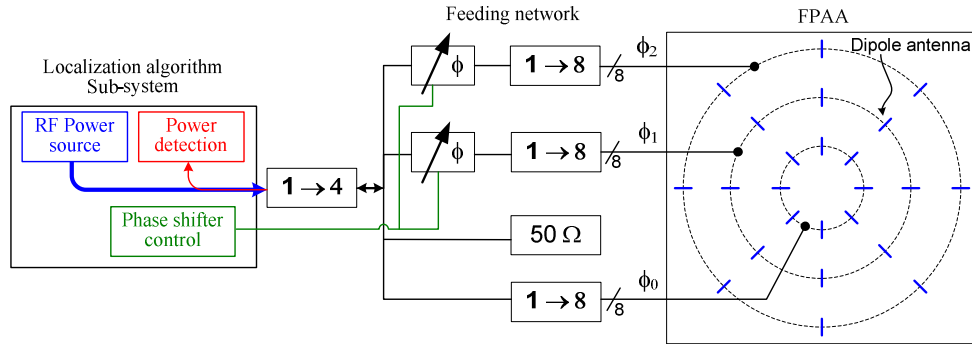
Feeding network

FPAA

Dipole antenna

Localization algorithm
Sub-system

RF Power source

Power detection

Phase shifter control

$1 \rightarrow 4$

$\phi$

$\phi$

$1 \rightarrow 8$

$1 \rightarrow 8$

$50\ \Omega$

$1 \rightarrow 8$

8

8

8

$\phi_2$

$\phi_1$

$\phi_0$